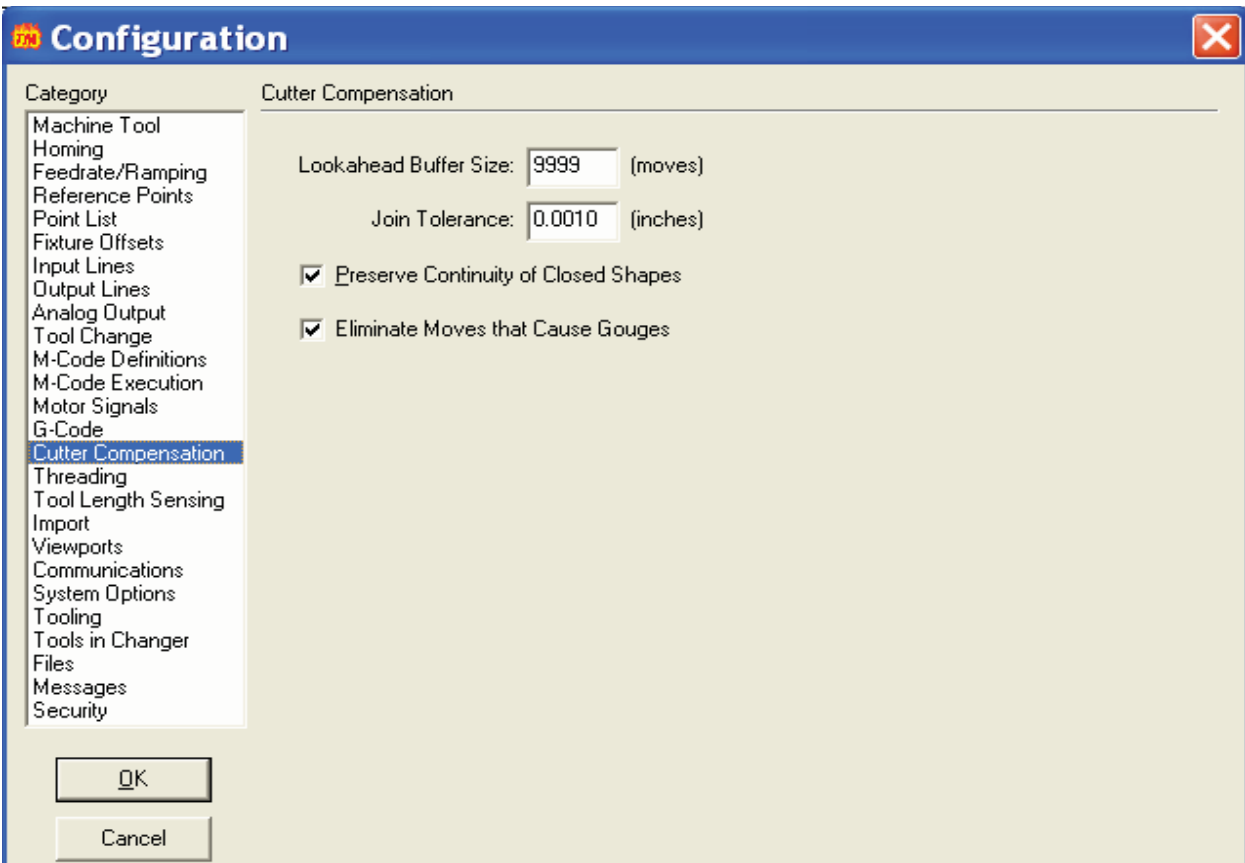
Configuration

Category

Machine Tool
Homing
Feedrate/Ramping
Reference Points
Point List
Fixture Offsets
Input Lines
Output Lines
Analog Output
Tool Change
M-Code Definitions
M-Code Execution
Motor Signals
G-Code
Cutter Compensation
Threading
Tool Length Sensing
Import
Viewports
Communications
System Options
Tooling
Tools in Changer
Files
Messages
Security

OK

Cancel

Cutter Compensation

Lookahead Buffer Size: 9999 (moves)

Join Tolerance: 0.0010 (inches)

Preserve Continuity of Closed Shapes

Eliminate Moves that Cause Gouges